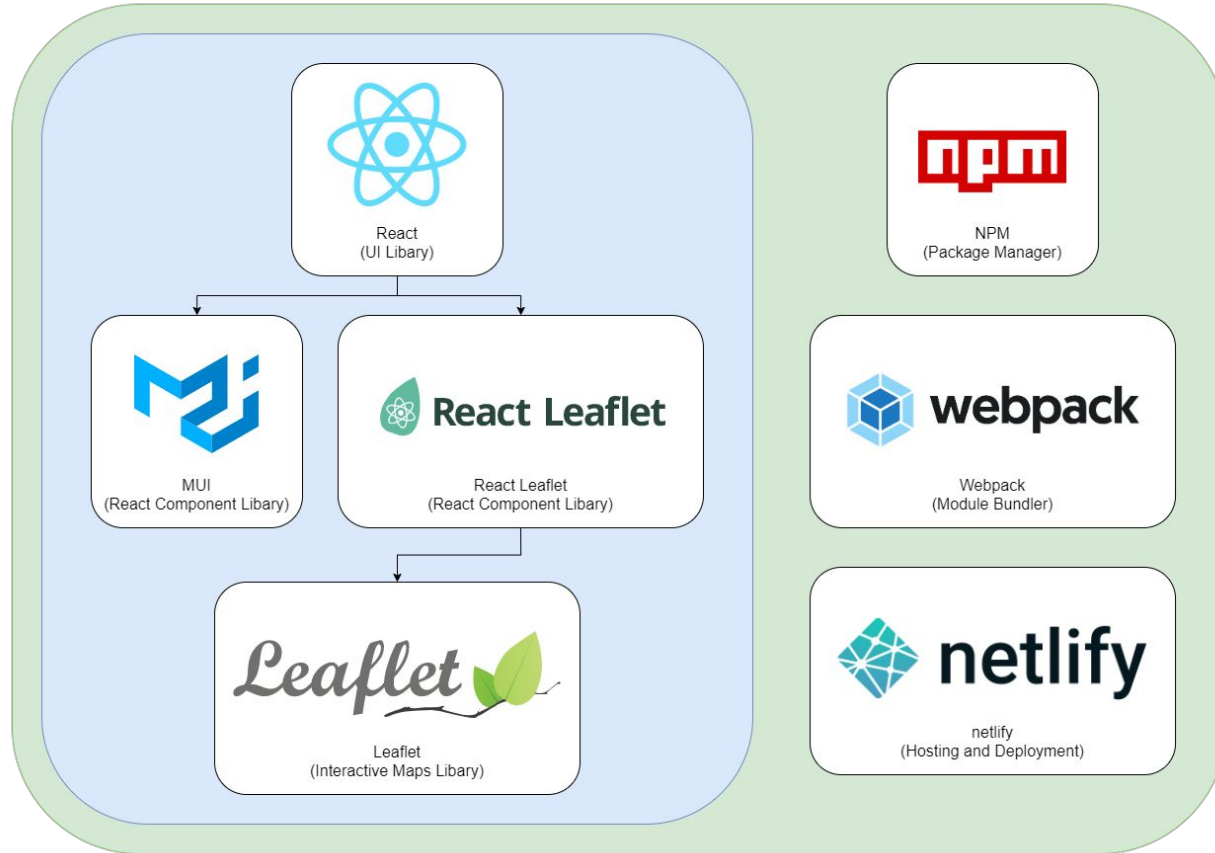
React
(UI Libary)

NPM
(Package Manager)

React Leaflet

MUI
(React Component Libary)

React Leaflet
(React Component Libary)

webpack

Webpack
(Module Bundler)

Leaflet

Leaflet
(Interactive Maps Libary)

netlify

netlify
(Hosting and Deployment)